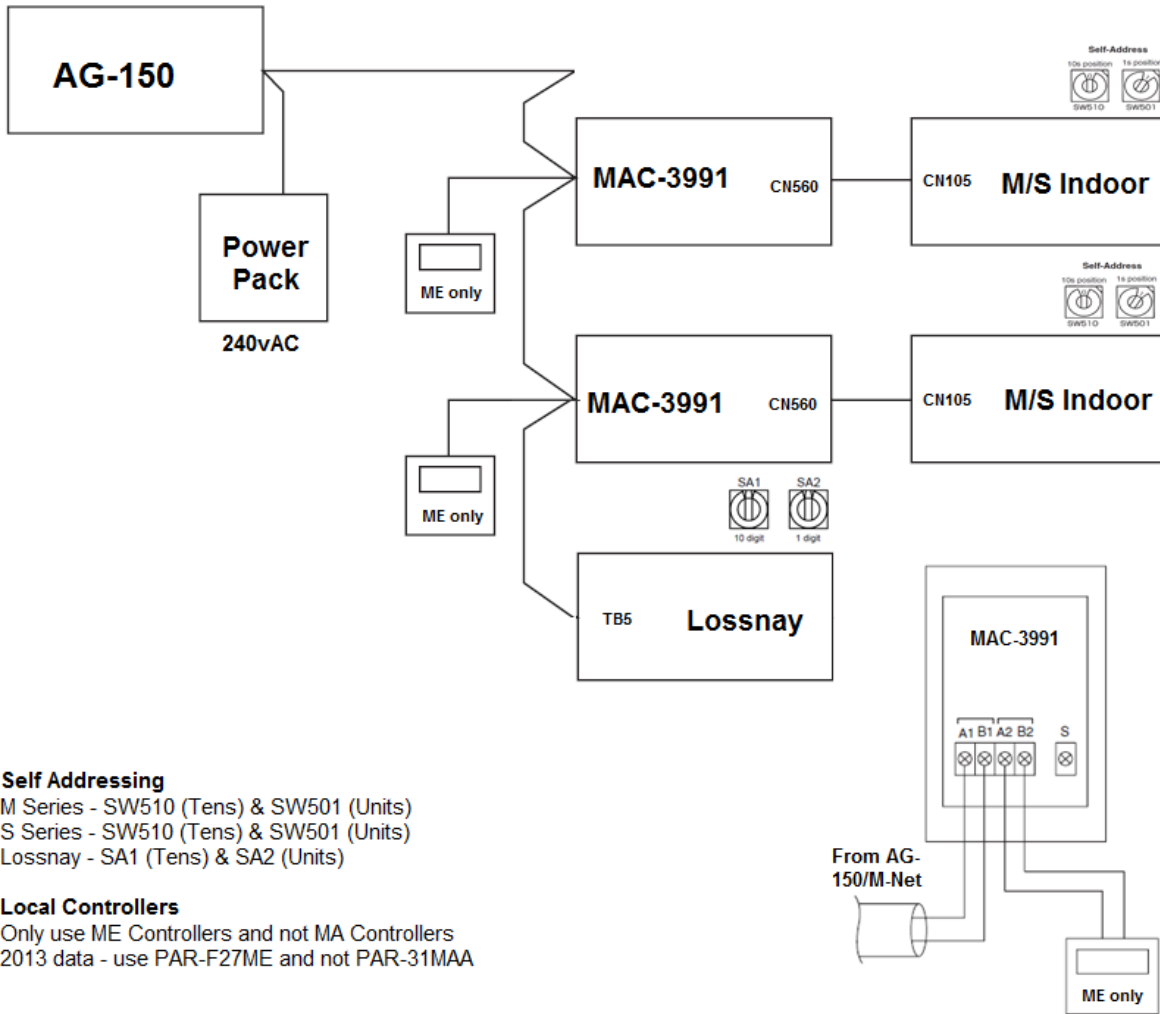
AG-150

Power Pack
240vAC

Self-Address
10s position 1s position
SW510 SW501

MAC-3991 CN560
CN105 M/S Indoor

ME only

Self-Address
10s position 1s position
SW510 SW501

MAC-3991 CN560
CN105 M/S Indoor

ME only

SA1 SA2
10 digit 1 digit

TB5 Lossnay

MAC-3991
A1 B1 A2 B2 S

From AG-150/M-Net

ME only

Self Addressing
M Series - SW510 (Tens) & SW501 (Units)
S Series - SW510 (Tens) & SW501 (Units)
Lossnay - SA1 (Tens) & SA2 (Units)

Local Controllers
Only use ME Controllers and not MA Controllers
2013 data - use PAR-F27ME and not PAR-31MAA